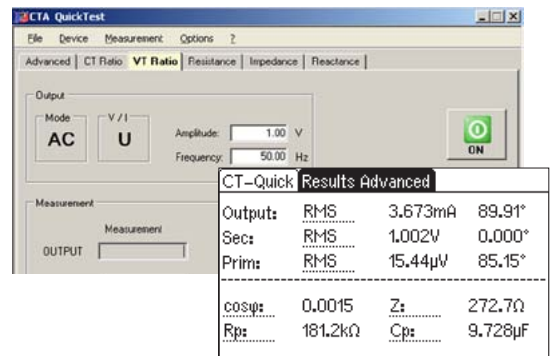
CTA QuickTest

File Device Measurement Options ?

Advanced | CT Ratio | VT Ratio | Resistance | Impedance | Reactance

Output

Mode
AC

V / I
U

Amplitude: 1.00 V
Frequency: 50.00 Hz

ON

Measurement

Measurement

OUTPUT

CT-Quick Results Advanced

| Output: | RMS | 3.673mA | 89.91° |
|---|---|---|---|
| Sec: | RMS | 1.002V | 0.000° |
| Prim: | RMS | 15.44μV | 85.15° |

| cosφ: | 0.0015 | Z: | 272.7Ω |
|---|---|---|---|
| Rp: | 181.2kΩ | Cp: | 9.728μF |